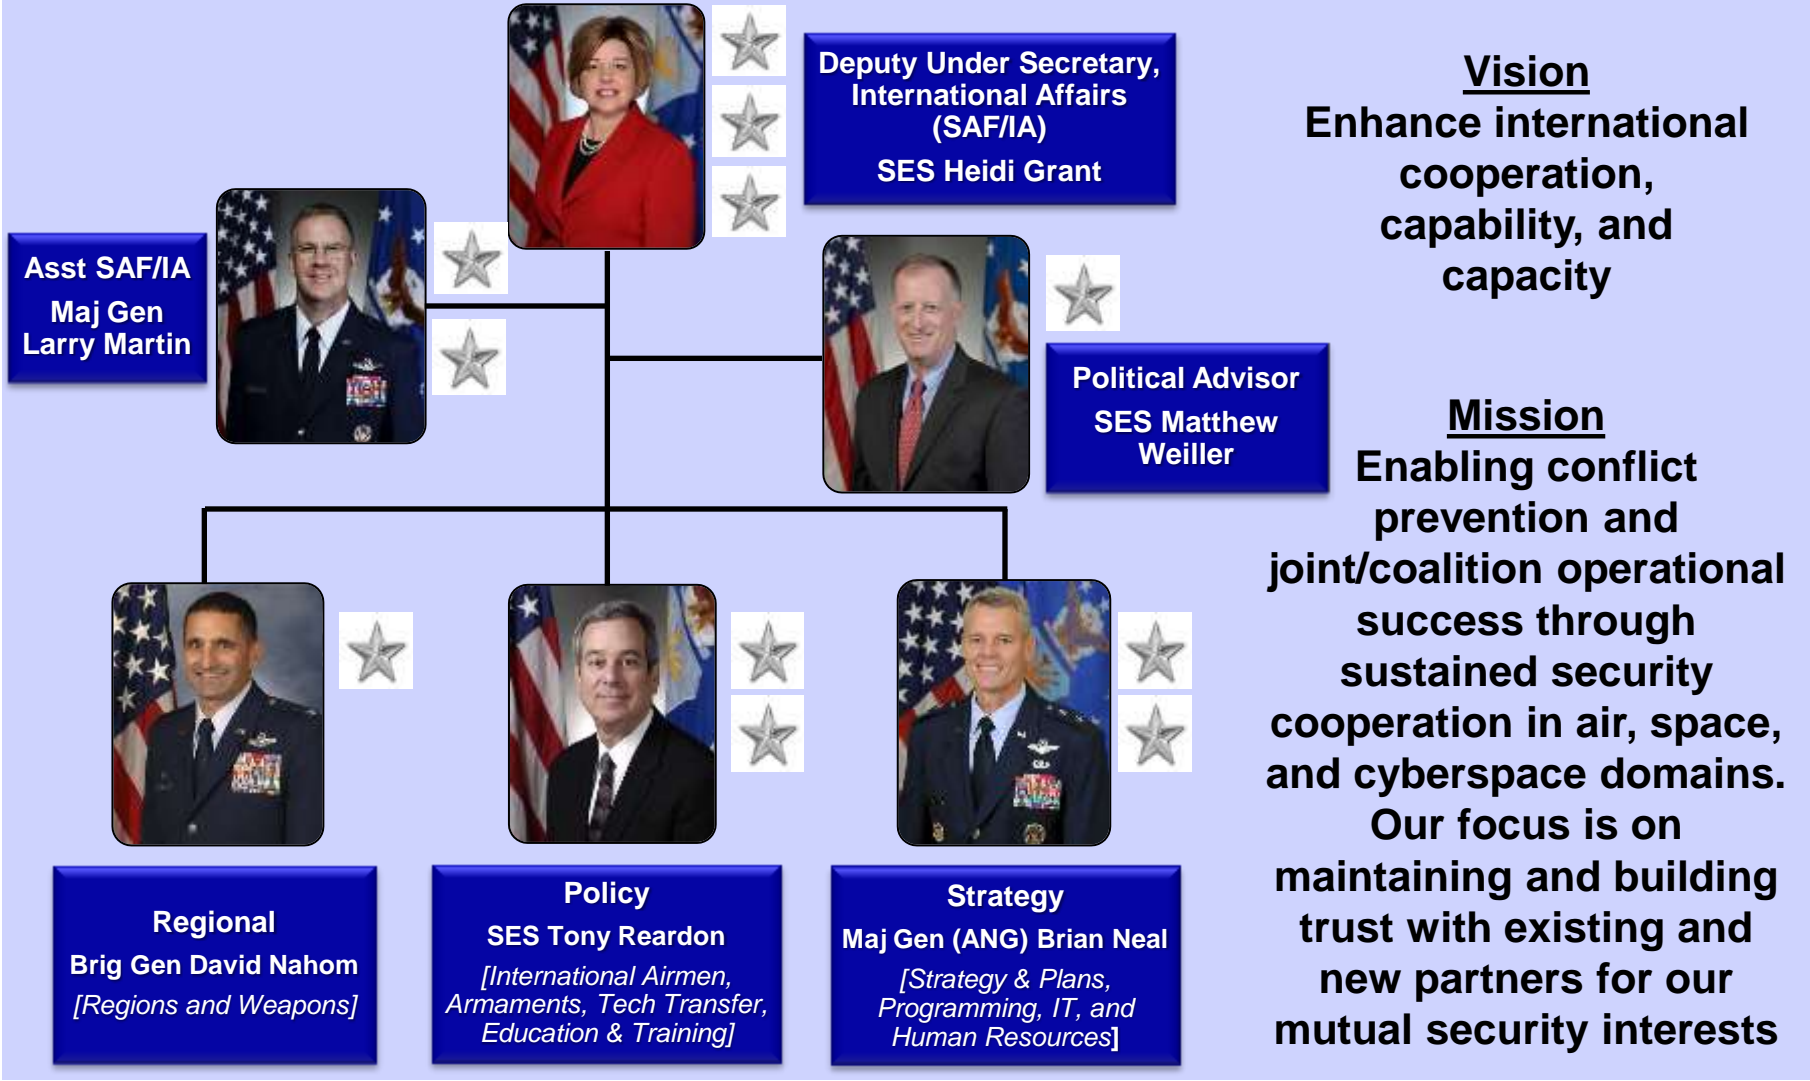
Deputy Under Secretary, International Affairs (SAF/IA)
SES Heidi Grant

Vision
Enhance international cooperation, capability, and capacity

Asst SAF/IA
Maj Gen Larry Martin

Political Advisor
SES Matthew Weiller

Mission
Enabling conflict prevention and joint/coalition operational success through sustained security cooperation in air, space, and cyberspace domains. Our focus is on maintaining and building trust with existing and new partners for our mutual security interests

Regional
Brig Gen David Nahom
[Regions and Weapons]

Policy
SES Tony Reardon
[International Airmen, Armaments, Tech Transfer, Education & Training]

Strategy
Maj Gen (ANG) Brian Neal
[Strategy & Plans, Programming, IT, and Human Resources]